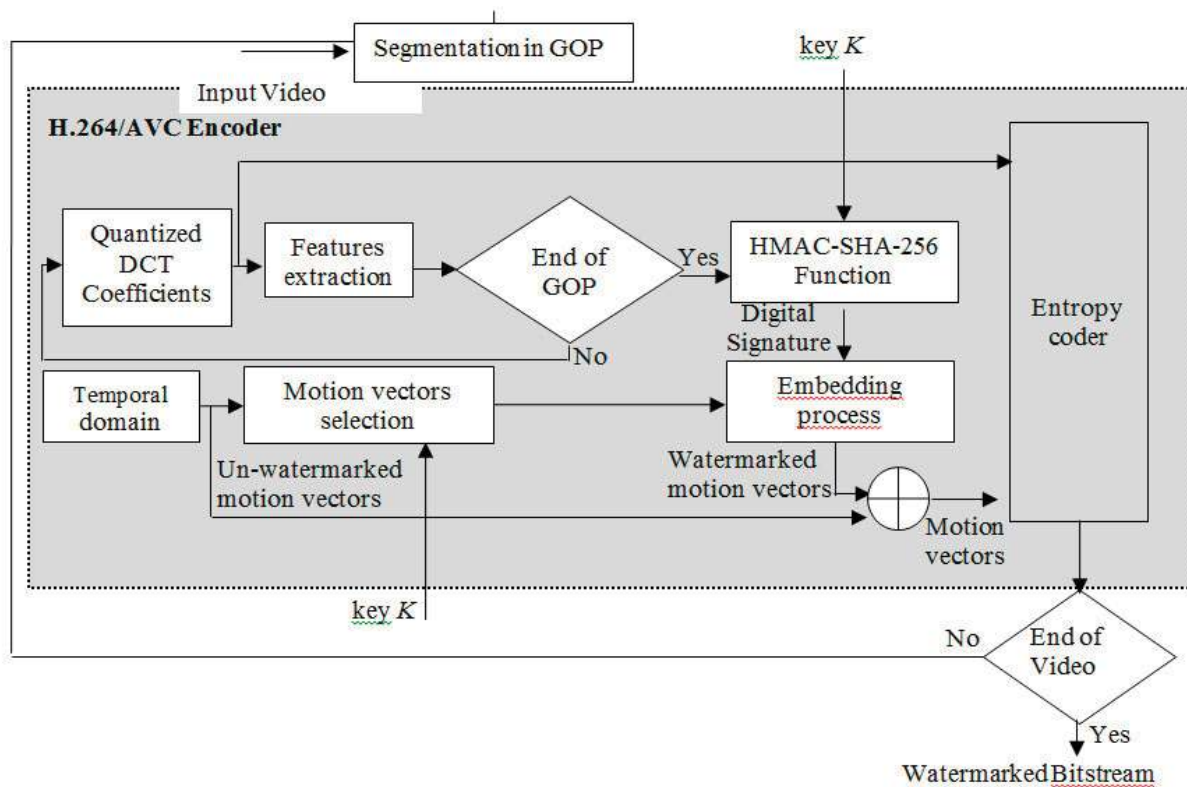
Segmentation in GOP

key $K$

Input Video

H.264/AVC Encoder

Quantized DCT Coefficients

Features extraction

End of GOP

Yes

HMAC-SHA-256 Function

Digital Signature

Entropy coder

No

Temporal domain

Motion vectors selection

Embedding process

Un-watermarked motion vectors

Watermarked motion vectors

Motion vectors

key $K$

No

End of Video

Yes

Watermarked Bitstream